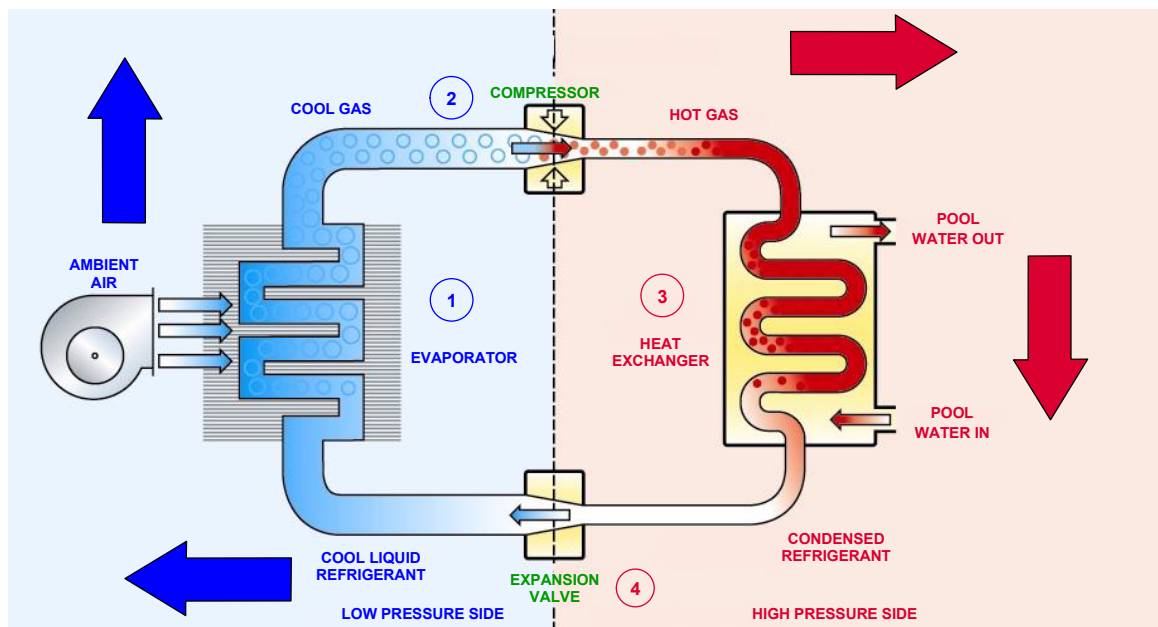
COOL GAS

2

COMPRESSOR

HOT GAS

AMBIENT AIR

1

EVAPORATOR

3

HEAT EXCHANGER

POOL WATER OUT

POOL WATER IN

CONDENSED REFRIGERANT

COOL LIQUID REFRIGERANT

EXPANSION VALVE

4

LOW PRESSURE SIDE

HIGH PRESSURE SIDE